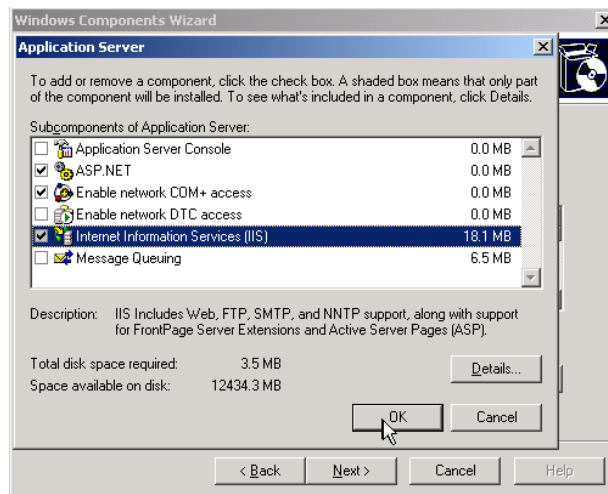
Windows Components Wizard

Application Server

To add or remove a component, click the check box. A shaded box means that only part of the component will be installed. To see what's included in a component, click Details.

Subcomponents of Application Server:

| | | |
|---|---|---|
| ☐ | Application Server Console | 0.0 MB |
| ☑ | ASP.NET | 0.0 MB |
| ☑ | Enable network COM+ access | 0.0 MB |
| ☐ | Enable network DTC access | 0.0 MB |
| ☑ | Internet Information Services (IIS) | 18.1 MB |
| ☐ | Message Queuing | 6.5 MB |

Description: IIS Includes Web, FTP, SMTP, and NNTP support, along with support for FrontPage Server Extensions and Active Server Pages (ASP).

Total disk space required: 3.5 MB
Space available on disk: 12434.3 MB

Details...

OK

Cancel

< Back

Next >

Cancel

Help